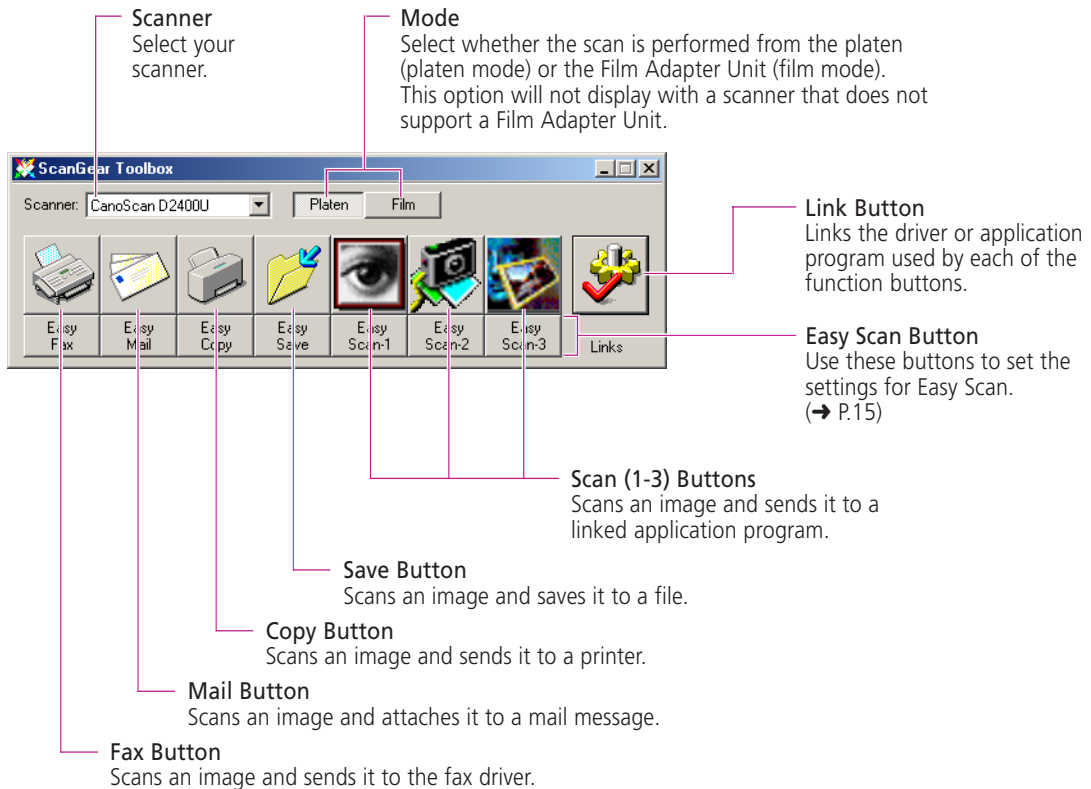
Scanner
Select your scanner.

Mode
Select whether the scan is performed from the platen (platen mode) or the Film Adapter Unit (film mode). This option will not display with a scanner that does not support a Film Adapter Unit.

ScanGear Toolbox

Scanner: CanoScan D2400U

Platen

Film

Easy Fax

Easy Mail

Easy Copy

Easy Save

Easy Scan-1

Easy Scan-2

Easy Scan-3

Links

Link Button
Links the driver or application program used by each of the function buttons.

Easy Scan Button
Use these buttons to set the settings for Easy Scan. (➜ P.15)

Scan (1-3) Buttons
Scans an image and sends it to a linked application program.

Save Button
Scans an image and saves it to a file.

Copy Button
Scans an image and sends it to a printer.

Mail Button
Scans an image and attaches it to a mail message.

Fax Button
Scans an image and sends it to the fax driver.